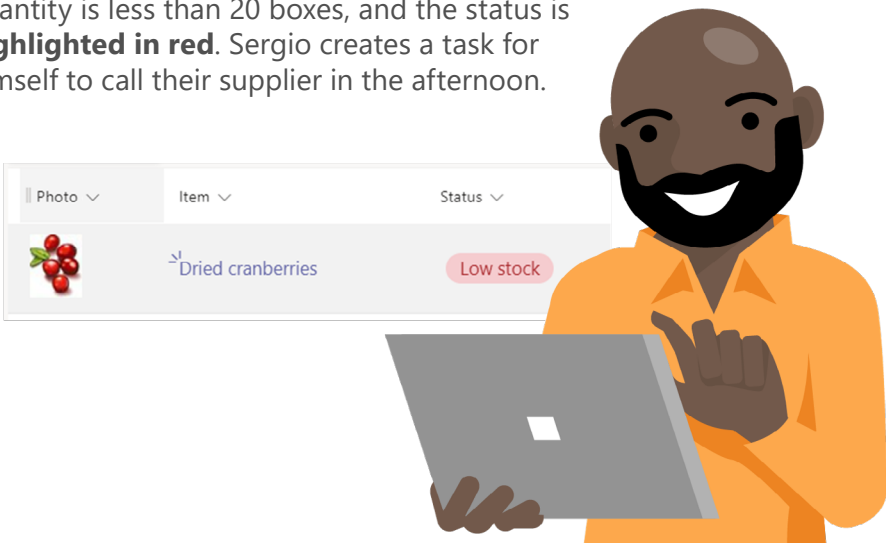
antity is less than 20 boxes, and the status is **ghlighted in red**. Sergio creates a task for nself to call their supplier in the afternoon.

| Photo | Item | Status |
|---|---|---|
| | Dried cranberries | Low stock |